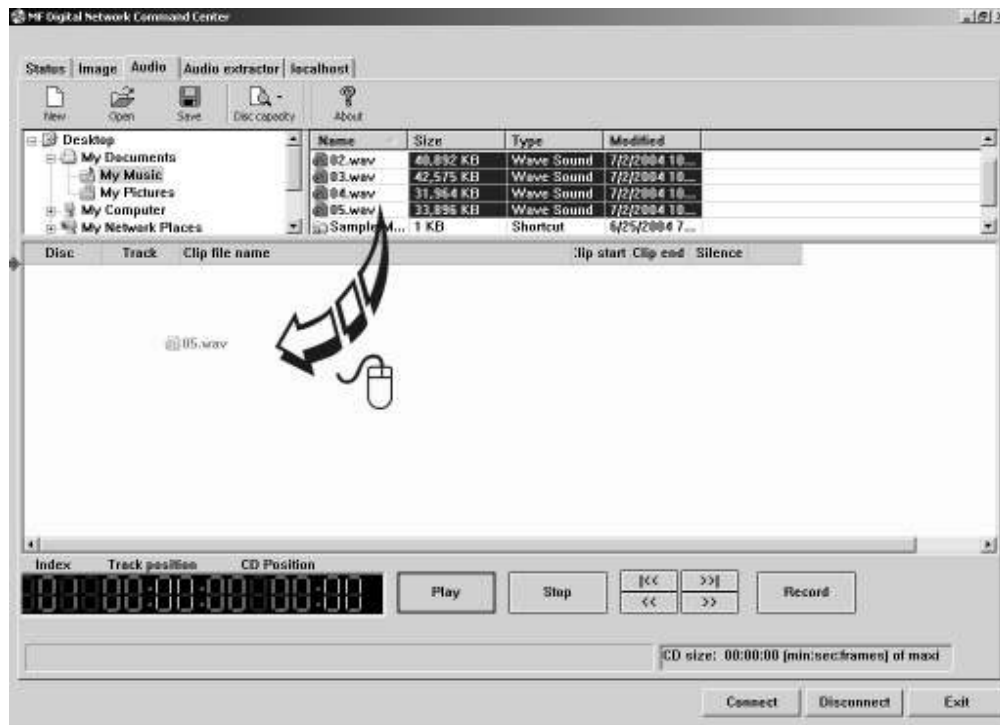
MF Digital Network Command Center

Status | Image | Audio | Audio extractor | localhost

New | Open | Save | Disc capacity | About

Desktop
My Documents
My Music
My Pictures
My Computer
My Network Places

| Name | Size | Type | Modified |
|---|---|---|---|
| 02.wav | 40,892 KB | Wave Sound | 7/2/2004 10... |
| 03.wav | 42,575 KB | Wave Sound | 7/2/2004 10... |
| 04.wav | 31,964 KB | Wave Sound | 7/2/2004 10... |
| 05.wav | 33,896 KB | Wave Sound | 7/2/2004 10... |
| SampleM... | 1 KB | Shortcut | 6/25/2004 7... |

Disc | Track | Clip file name | Clip start | Clip end | Silence

05.wav

Index | Track position | CD Position

00 00:00:00 00:00:00

Play | Stop | |<< | >>| | << | >> | Record

CD size: 00:00:00 [min:sec:frames] of maxi

Connect | Disconnect | Exit